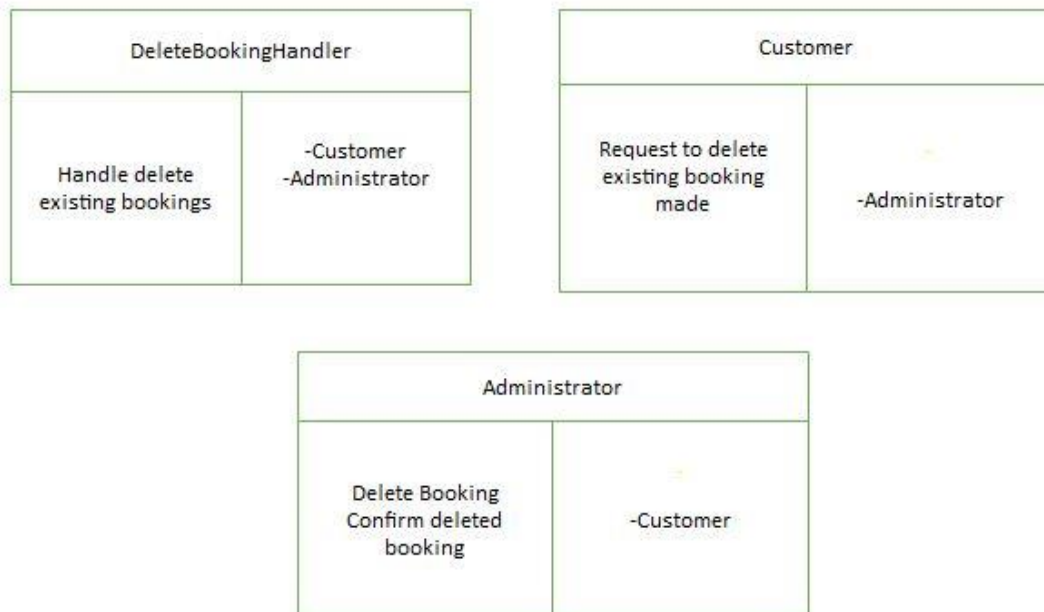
DeleteBookingHandler

Handle delete existing bookings

-Customer
-Administrator

Customer

Request to delete existing booking made

-Administrator

Administrator

Delete Booking
Confirm deleted booking

-Customer